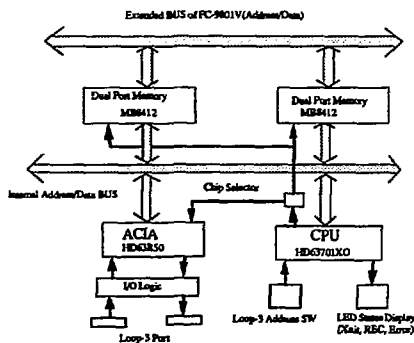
Extended BUS of PC-9801V (Address/Data)

Dual Port Memory
MB8412

Dual Port Memory
MB8412

Internal Address/Data BUS

Chip Selector

ACIA
HD63B50

CPU
HD63701XO

I/O Logic

Loop-3 Address SW

LED Status Display
(Xmit, REC, Error)

Loop-3 Port